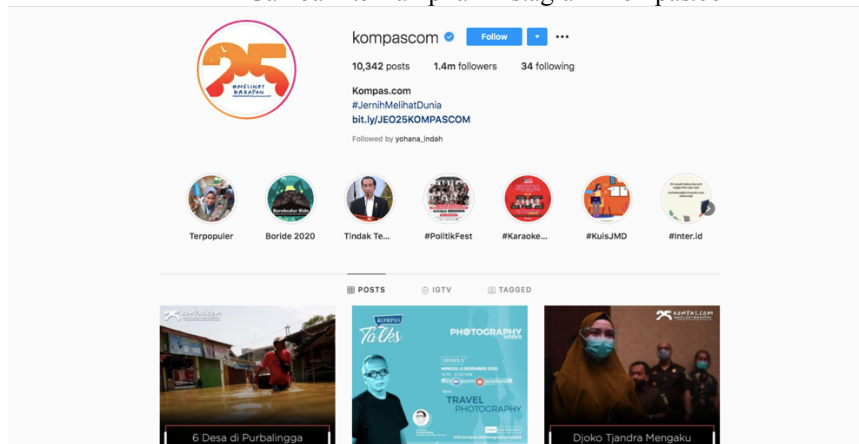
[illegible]

kompascom Follow

10,342 posts 1.4m followers 34 following

Kompas.com
#JernihMelihatDunia
bit.ly/JEO25KOMPASCOM

Followed by yohana_indah

Terpopuler Boride 2020 Tindak Te... #PolitikFest #Karaoke... #KuisJMD #Inter.id

POSTS IGTV TAGGED

KOMPAS TaVes PHOTOGRAPHY WEEKS TRAVEL PHOTOGRAPHY

6 Desa di Purbalingga

Djoko Tjandra Mengaku